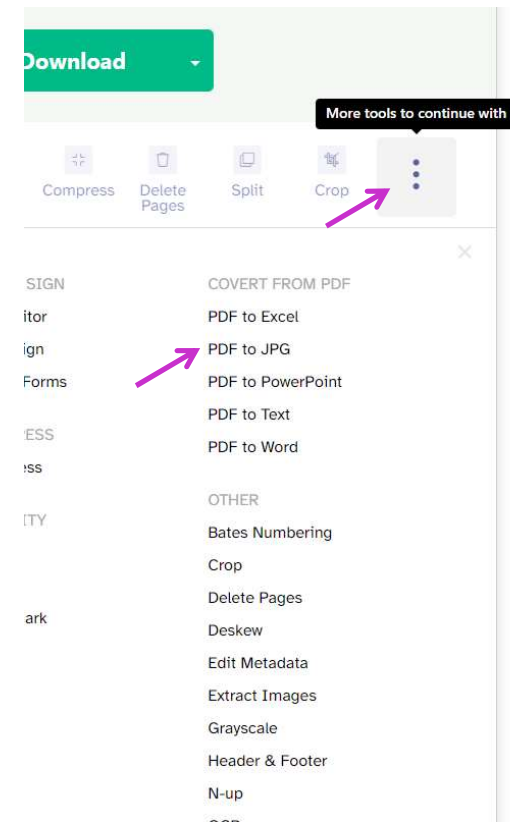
Download

More tools to continue with

Compress
Delete Pages
Split
Crop

SIGN
itor
ign
Forms

ESS
ess

TY

ark

COVERT FROM PDF
PDF to Excel
PDF to JPG
PDF to PowerPoint
PDF to Text
PDF to Word

OTHER
Bates Numbering
Crop
Delete Pages
Deskew
Edit Metadata
Extract Images
Grayscale
Header & Footer
N-up
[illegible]